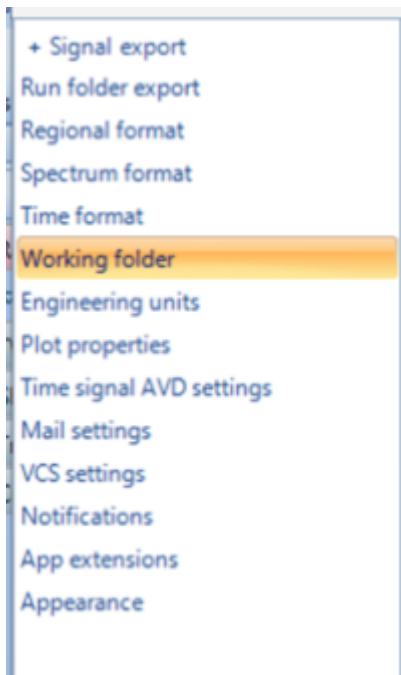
+ Signal export
Run folder export
Regional format
Spectrum format
Time format
Working folder
Engineering units
Plot properties
Time signal AVD settings
Mail settings
VCS settings
Notifications
App extensions
Appearance